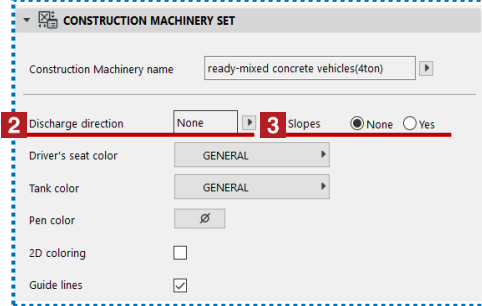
CONSTRUCTION MACHINERY SET

Construction Machinery name
ready-mixed concrete vehicles(4ton)

2
Discharge direction
None
3
Slopes
None
Yes

Driver's seat color
GENERAL

Tank color
GENERAL

Pen color
Ø

2D coloring

Guide lines